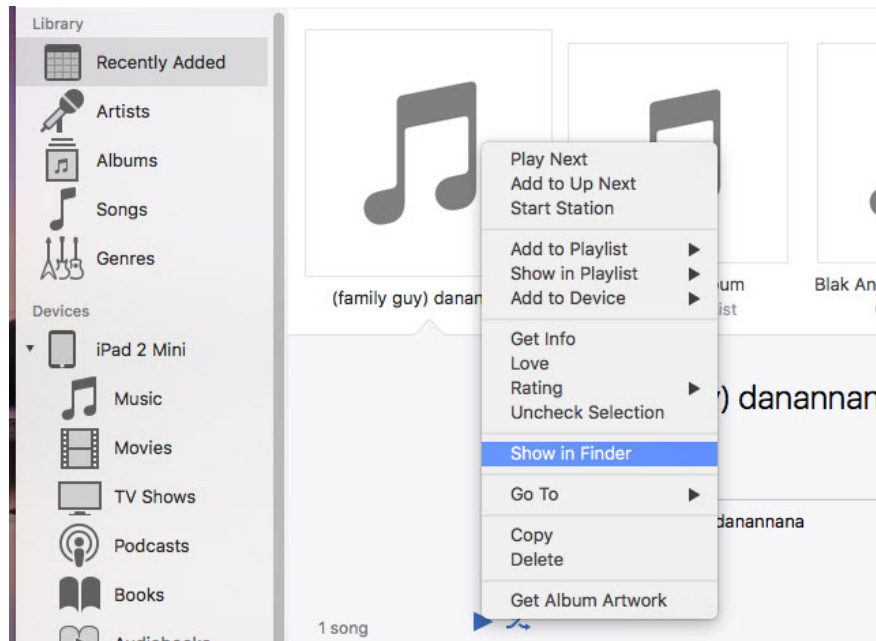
Library
Recently Added
Artists
Albums
Songs
Genres
Devices
iPad 2 Mini
Music
Movies
TV Shows
Podcasts
Books
Audiobooks

(family guy) danan
um
ist
Blak An
) danannar
danannana
1 song

Play Next
Add to Up Next
Start Station
Add to Playlist ▶
Show in Playlist ▶
Add to Device ▶
Get Info
Love
Rating ▶
Uncheck Selection
Show in Finder
Go To ▶
Copy
Delete
Get Album Artwork